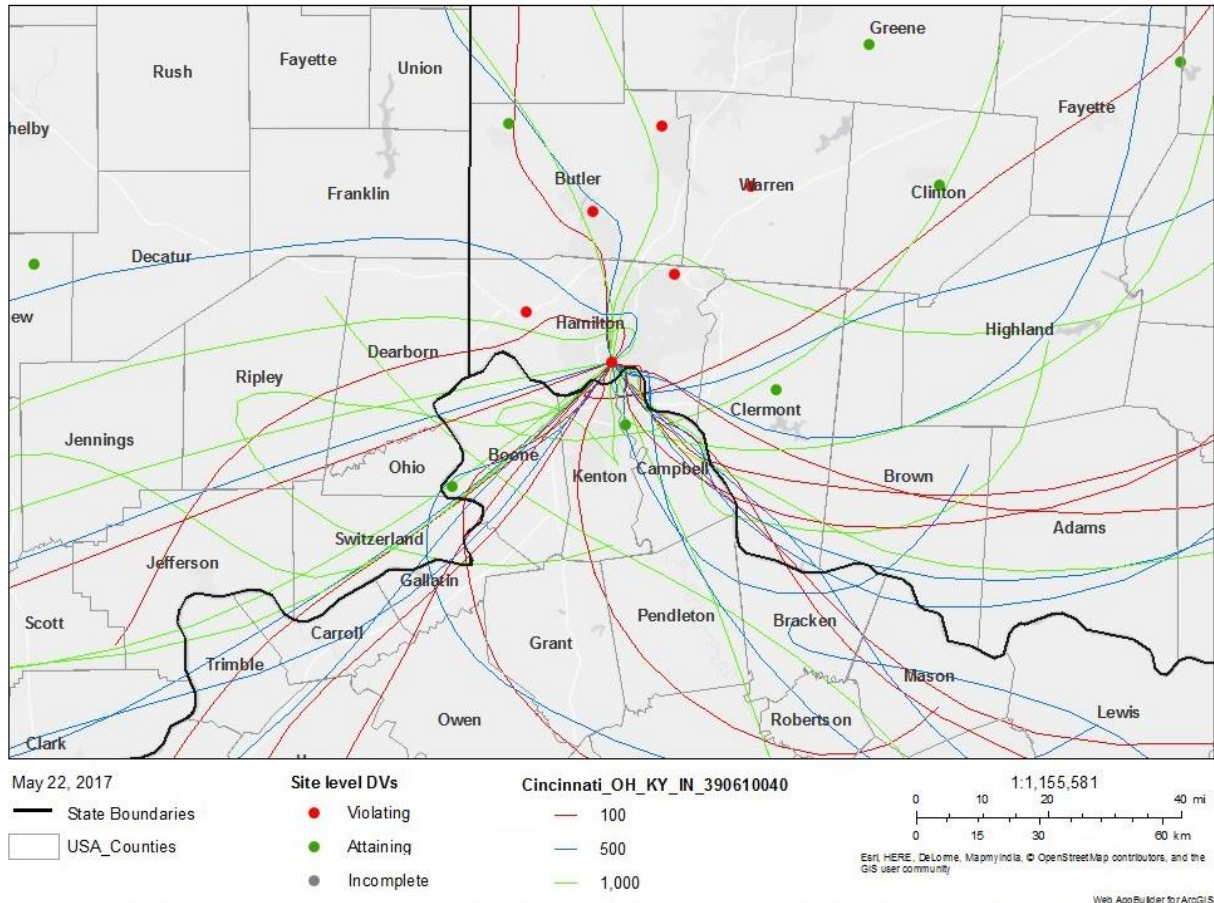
Greene
Rush
Fayette
Union
Fayette
helby
Butler
Warren
Clinton
Franklin
Decatur
ew
Hamilton
Highland
Dearborn
Ripley
Clermont
Jennings
Ohio
Boone
Kenton
Campbell
Brown
Adams
Switzerland
Jefferson
Gallatin
Scott
Carroll
Pendleton
Bracken
Grant
Trimble
Mason
Owen
Robertson
Lewis
Clark

May 22, 2017
State Boundaries
USA_Counties

Site level DVs
Violating
Attaining
Incomplete

Cincinnati_OH_KY_IN_390610040
100
500
1,000

1:1,155,581
0 10 20 40 mi
0 15 30 60 km
Esri, HERE, DeLorme, MapmyIndia, © OpenStreetMap contributors, and the GIS user community

Web AppBuilder for ArcGIS